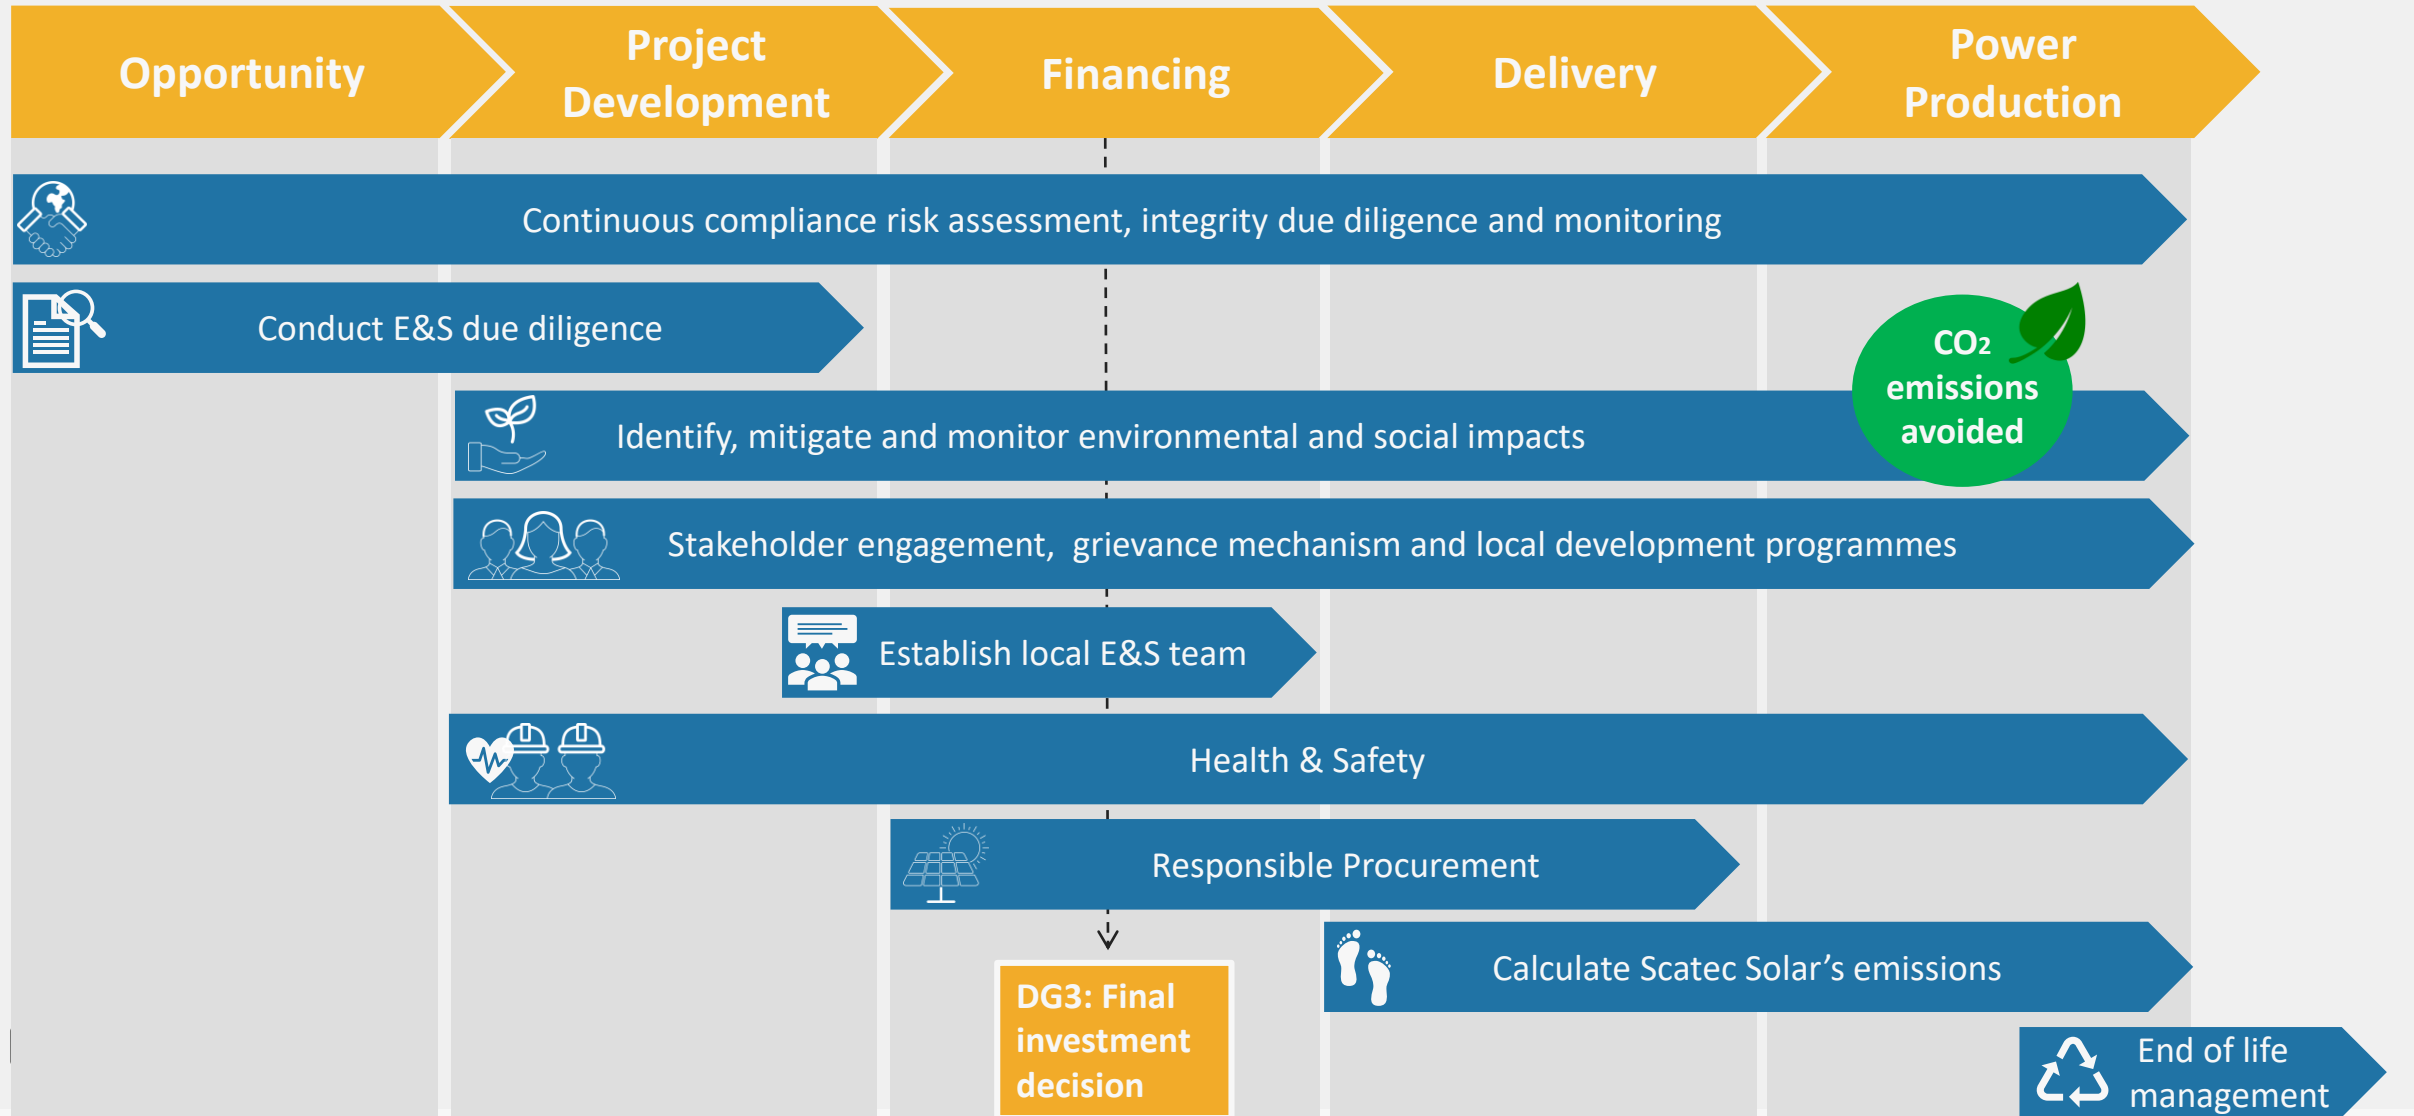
Opportunity

Project Development

Financing

Delivery

Power Production

Continuous compliance risk assessment, integrity due diligence and monitoring

Conduct E&S due diligence

$CO_2$ emissions avoided

Identify, mitigate and monitor environmental and social impacts

Stakeholder engagement, grievance mechanism and local development programmes

Establish local E&S team

Health & Safety

Responsible Procurement

DG3: Final investment decision

Calculate Scatec Solar's emissions

End of life management